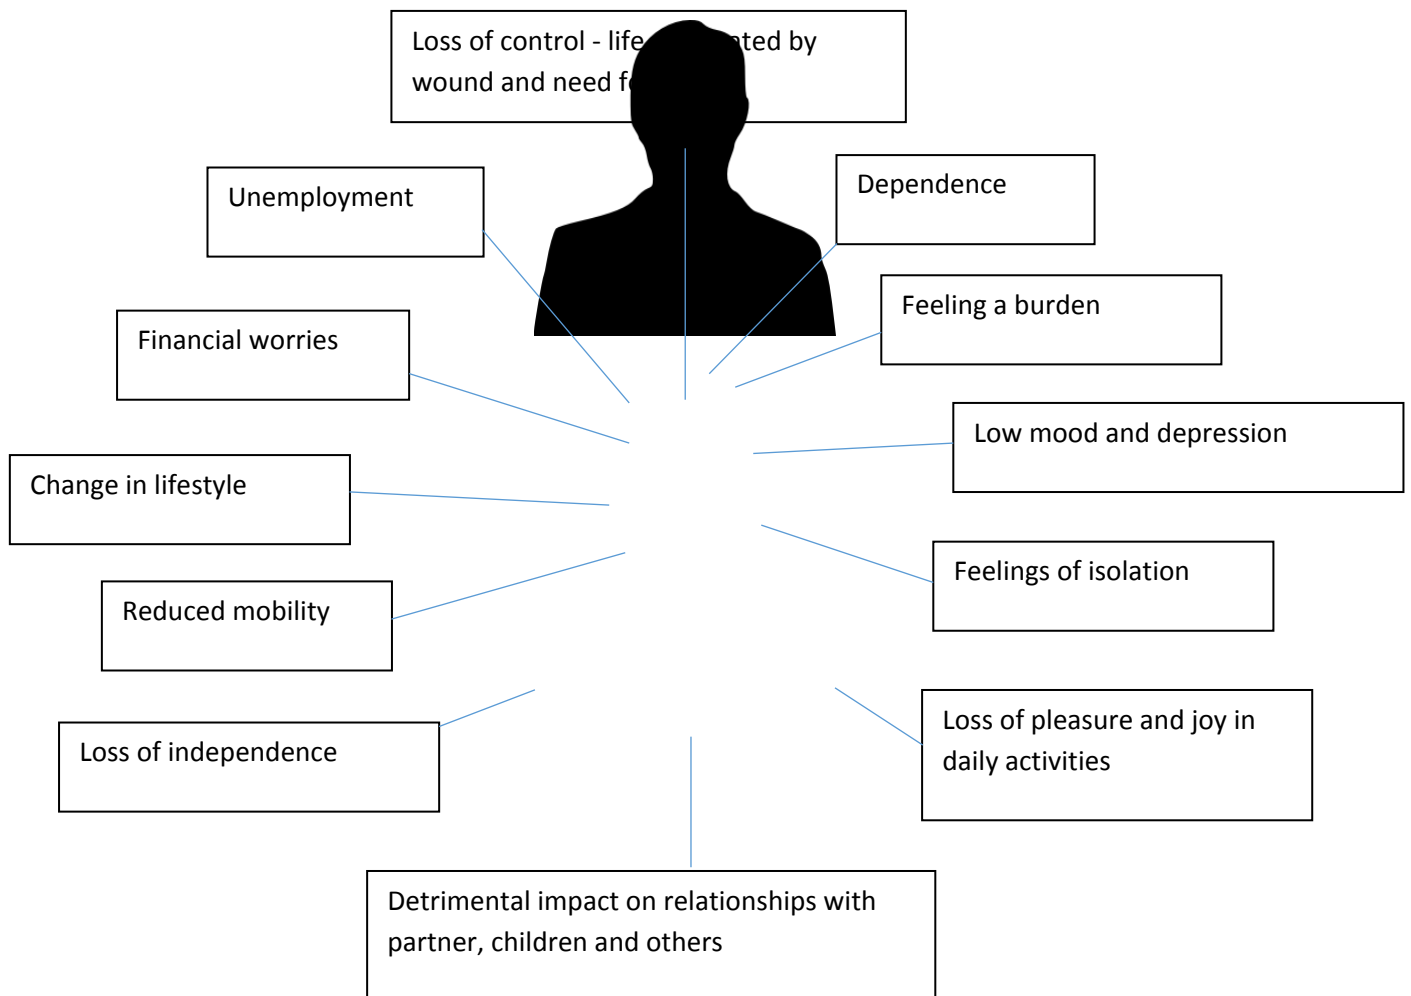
Loss of control - life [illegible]ted by wound and need f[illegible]

Unemployment

Dependence

Feeling a burden

Financial worries

Low mood and depression

Change in lifestyle

Feelings of isolation

Reduced mobility

Loss of independence

Loss of pleasure and joy in daily activities

Detrimental impact on relationships with partner, children and others